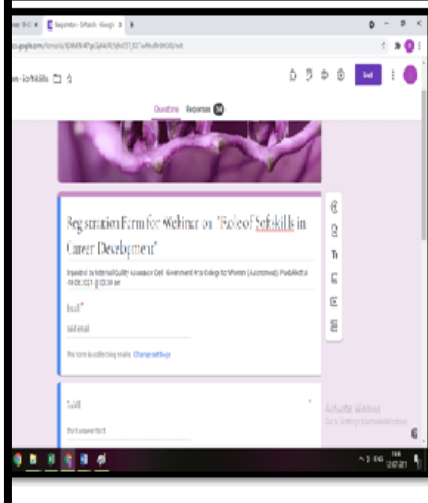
Registration - Softskills - Google

docs.google.com/forms/d/

on - Softskills

Send

Questions Responses

Registration Form for Webinar on "Role of Softskills in Career Development"

Organised by Internal Quality Assurance Cell Government Arts College for Women (Autonomous) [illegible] on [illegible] 2021 @ 10:30 am

Email *

Valid email

This form is collecting emails. Change settings

Tt

Name

Short answer text

Activate Windows
Go to Settings to activate Windows.